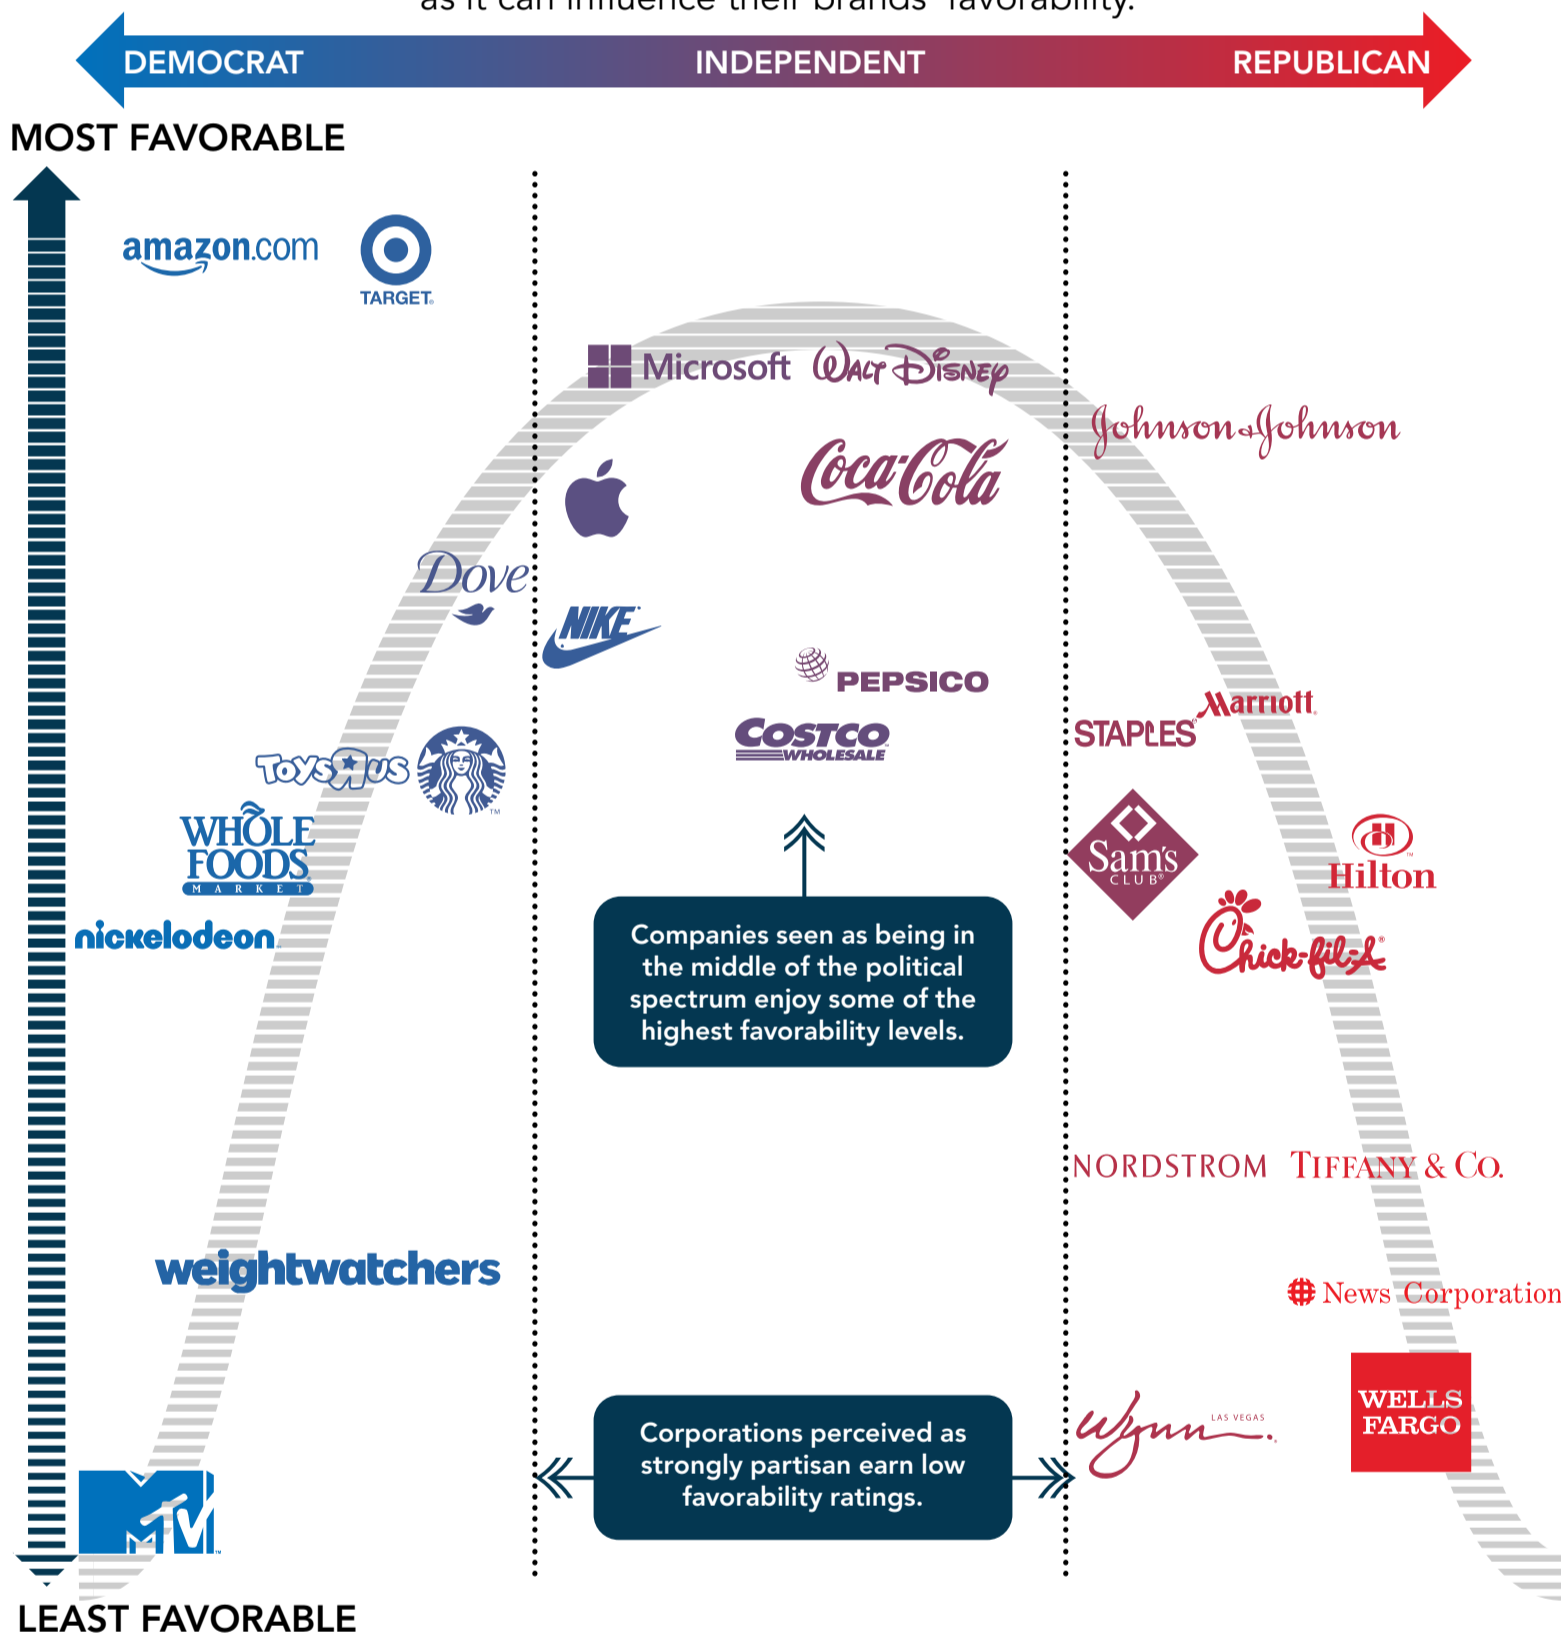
as it can influence their brands' favorability.

DEMOCRAT INDEPENDENT REPUBLICAN

MOST FAVORABLE

amazon.com TARGET

Microsoft Walt Disney

Johnson & Johnson

Coca-Cola

Dove

NIKE

PEPSICO

COSTCO WHOLESALE

STAPLES Marriott

Toys R Us

WHOLE FOODS MARKET

Sam's CLUB

Hilton

Chick-fil-A

nickelodeon

Companies seen as being in the middle of the political spectrum enjoy some of the highest favorability levels.

NORDSTROM TIFFANY & CO.

weightwatchers

News Corporation

Corporations perceived as strongly partisan earn low favorability ratings.

Wynn LAS VEGAS

WELLS FARGO

MTV

LEAST FAVORABLE